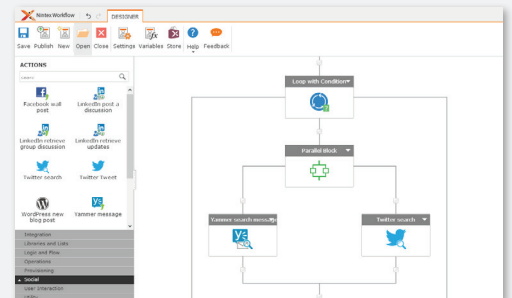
Nintex Workflow
DESIGNER
Save Publish New Open Close Settings Variables Store Help Feedback
ACTIONS
Search
Facebook wall post
LinkedIn post a discussion
LinkedIn retrieve group discussion
LinkedIn retrieve updates
Twitter search
Twitter Tweet
WordPress new blog post
Yammer message
Integration
Libraries and Lists
Logic and Flow
Operations
Provisioning
Social
User Interaction
Utility
Loop with Condition
Parallel Block
Yammer search messag
Twitter search